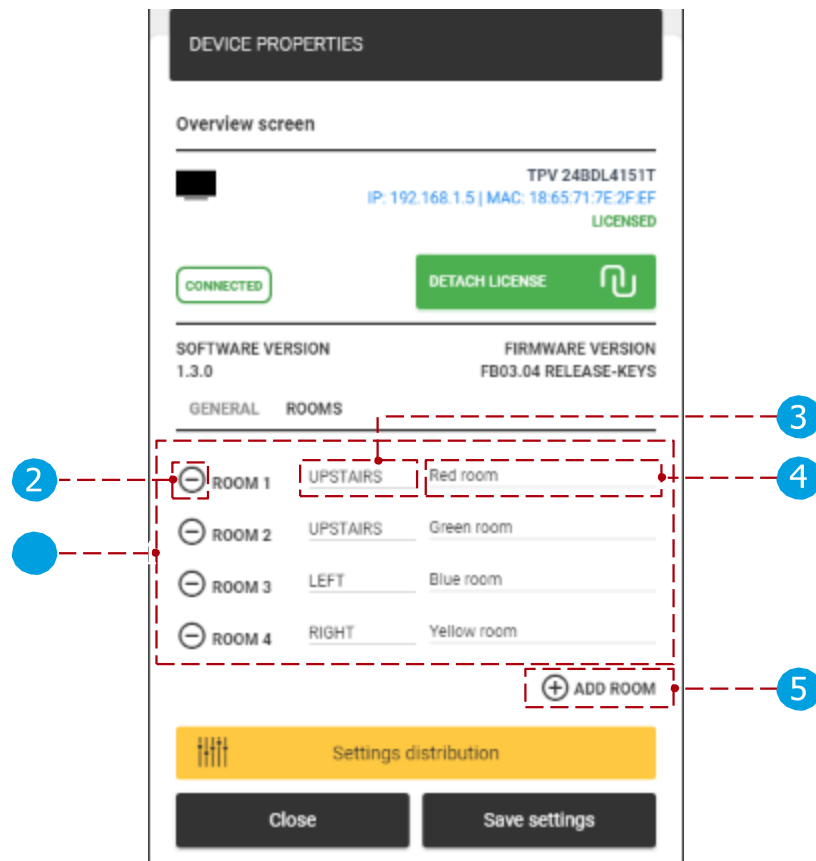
DEVICE PROPERTIES

Overview screen

TPV 24BDL4151T
IP: 192.168.1.5 | MAC: 18:65:71:7E:2F:EF
LICENSED

CONNECTED

DETACH LICENSE

SOFTWARE VERSION
1.3.0

FIRMWARE VERSION
FB03.04 RELEASE-KEYS

GENERAL ROOMS

3

2

4

ROOM 1 UPSTAIRS Red room
ROOM 2 UPSTAIRS Green room
ROOM 3 LEFT Blue room
ROOM 4 RIGHT Yellow room

ADD ROOM

5

Settings distribution

Close

Save settings